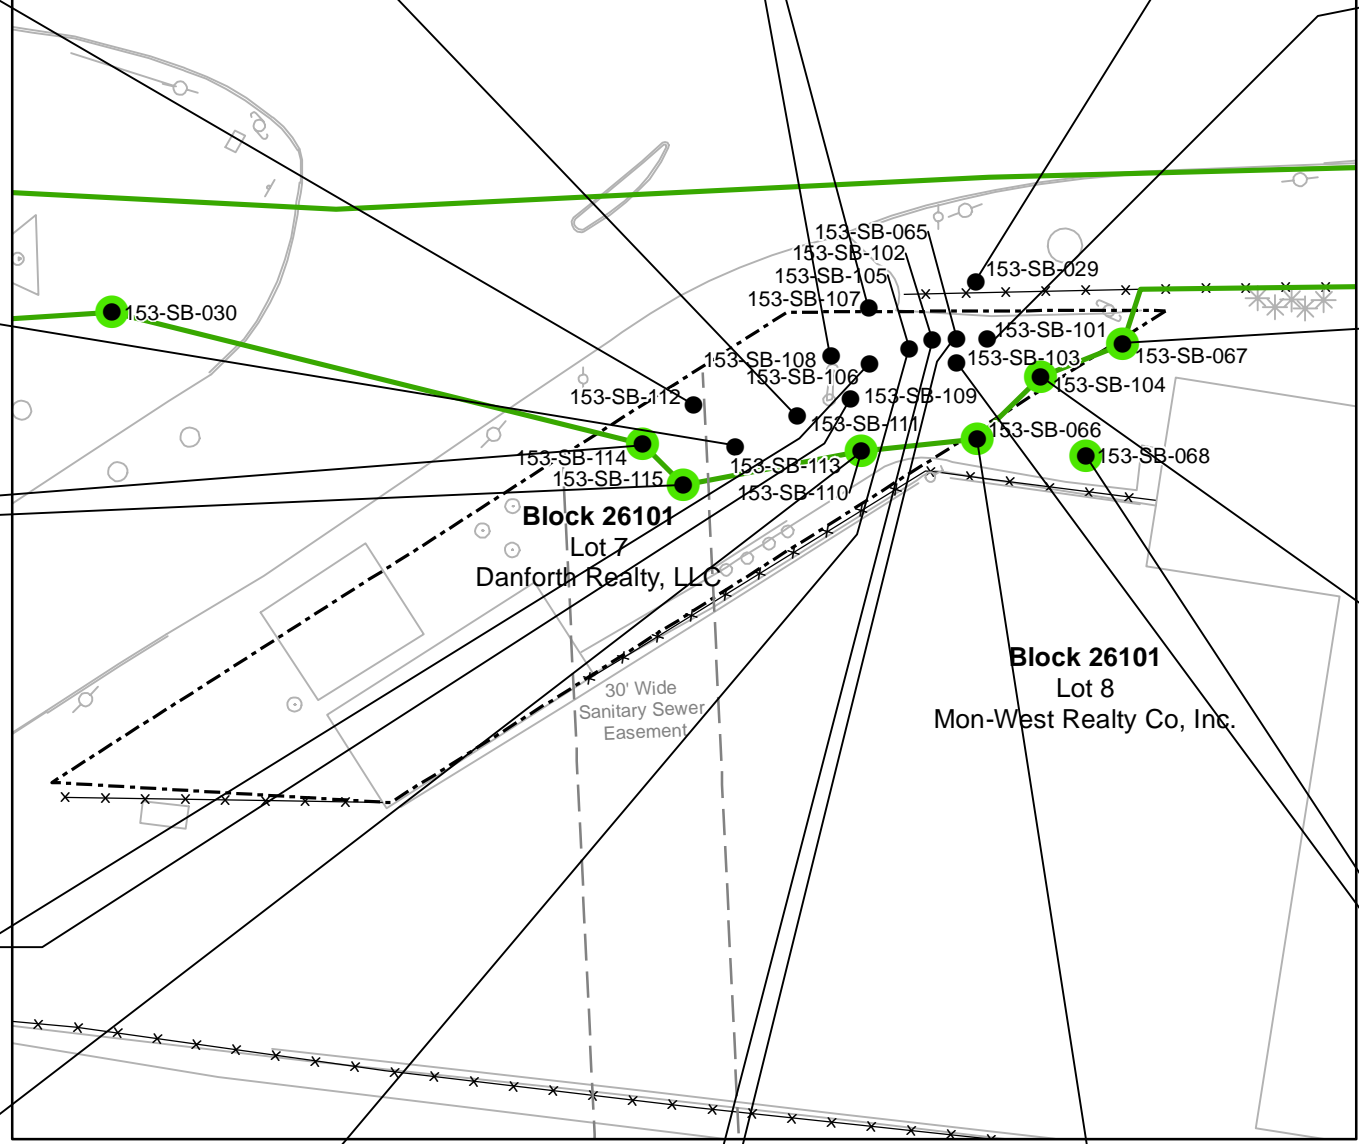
153-SB-065
153-SB-102
153-SB-105
153-SB-107
153-SB-029
153-SB-030
153-SB-101
153-SB-103
153-SB-067
153-SB-108
153-SB-106
153-SB-104
153-SB-112
153-SB-109
153-SB-111
153-SB-066
153-SB-114
153-SB-068
153-SB-115
153-SB-113
153-SB-110

**Block 26101**
Lot 7
Danforth Realty, LLC

30' Wide
Sanitary Sewer
Easement

**Block 26101**
Lot 8
Mon-West Realty Co, Inc.